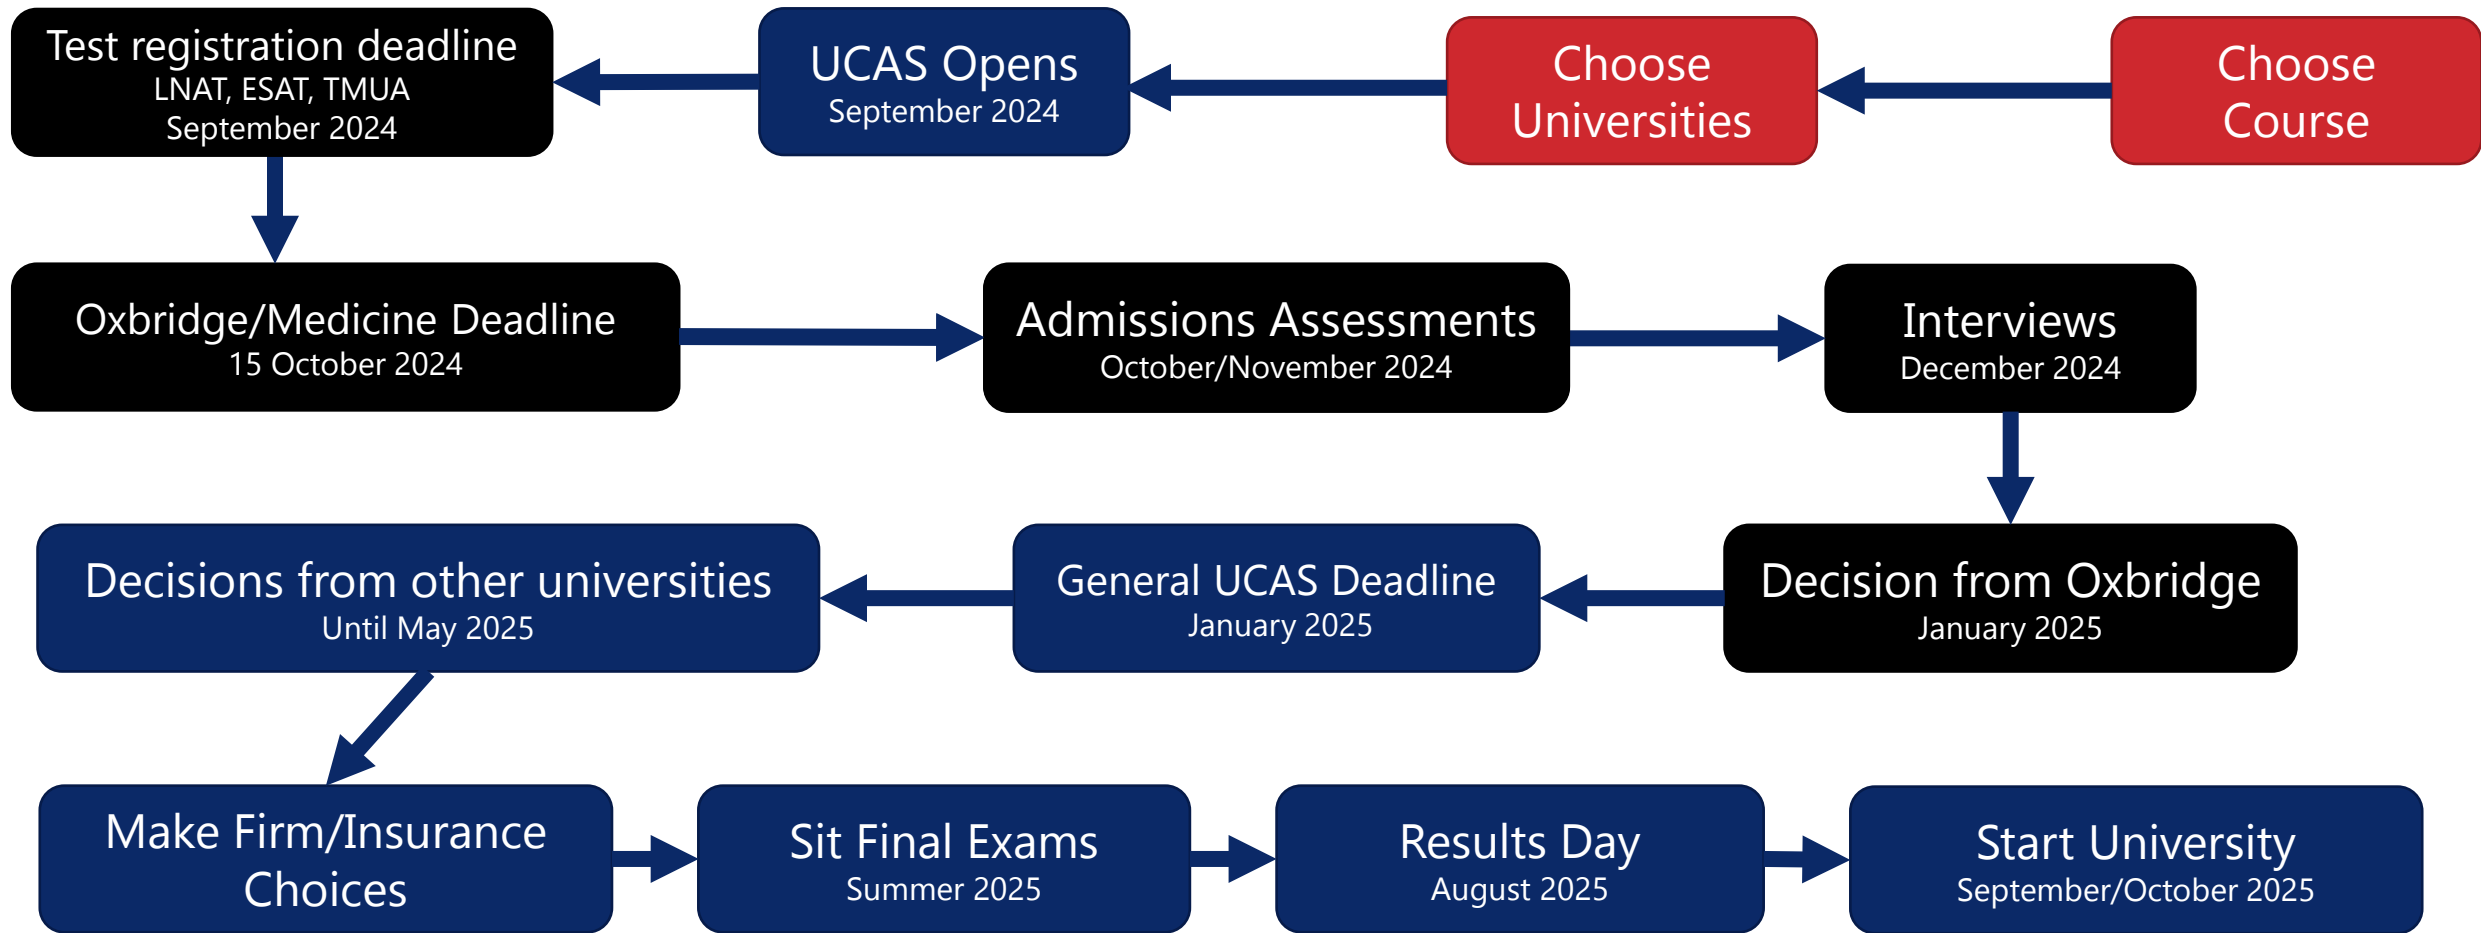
Choose Course

Choose Universities

UCAS Opens
September 2024

Test registration deadline
LNAT, ESAT, TMUA
September 2024

Oxbridge/Medicine Deadline
15 October 2024

Admissions Assessments
October/November 2024

Interviews
December 2024

Decision from Oxbridge
January 2025

General UCAS Deadline
January 2025

Decisions from other universities
Until May 2025

Make Firm/Insurance Choices

Sit Final Exams
Summer 2025

Results Day
August 2025

Start University
September/October 2025